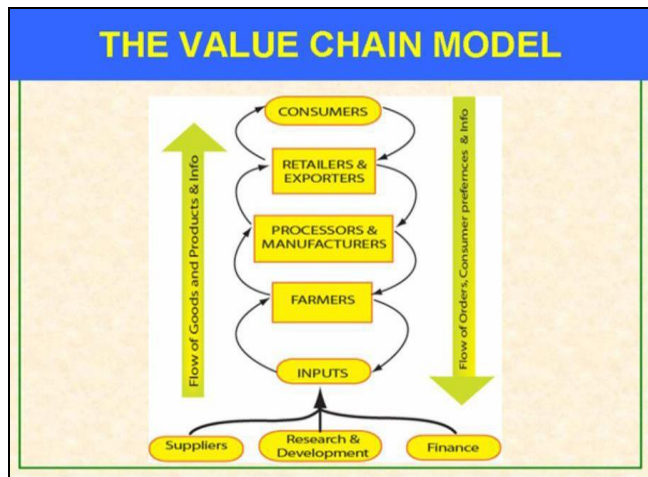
THE VALUE CHAIN MODEL

Flow of Goods and Products & Info

CONSUMERS

RETAILERS & EXPORTERS

PROCESSORS & MANUFACTURERS

FARMERS

INPUTS

Flow of Orders, Consumer prefernces & Info

Suppliers

Research & Development

Finance